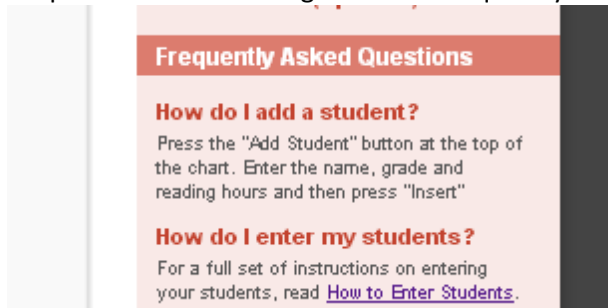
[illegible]

Frequently Asked Questions

How do I add a student?

Press the "Add Student" button at the top of the chart. Enter the name, grade and reading hours and then press "Insert"

How do I enter my students?

For a full set of instructions on entering your students, read How to Enter Students.